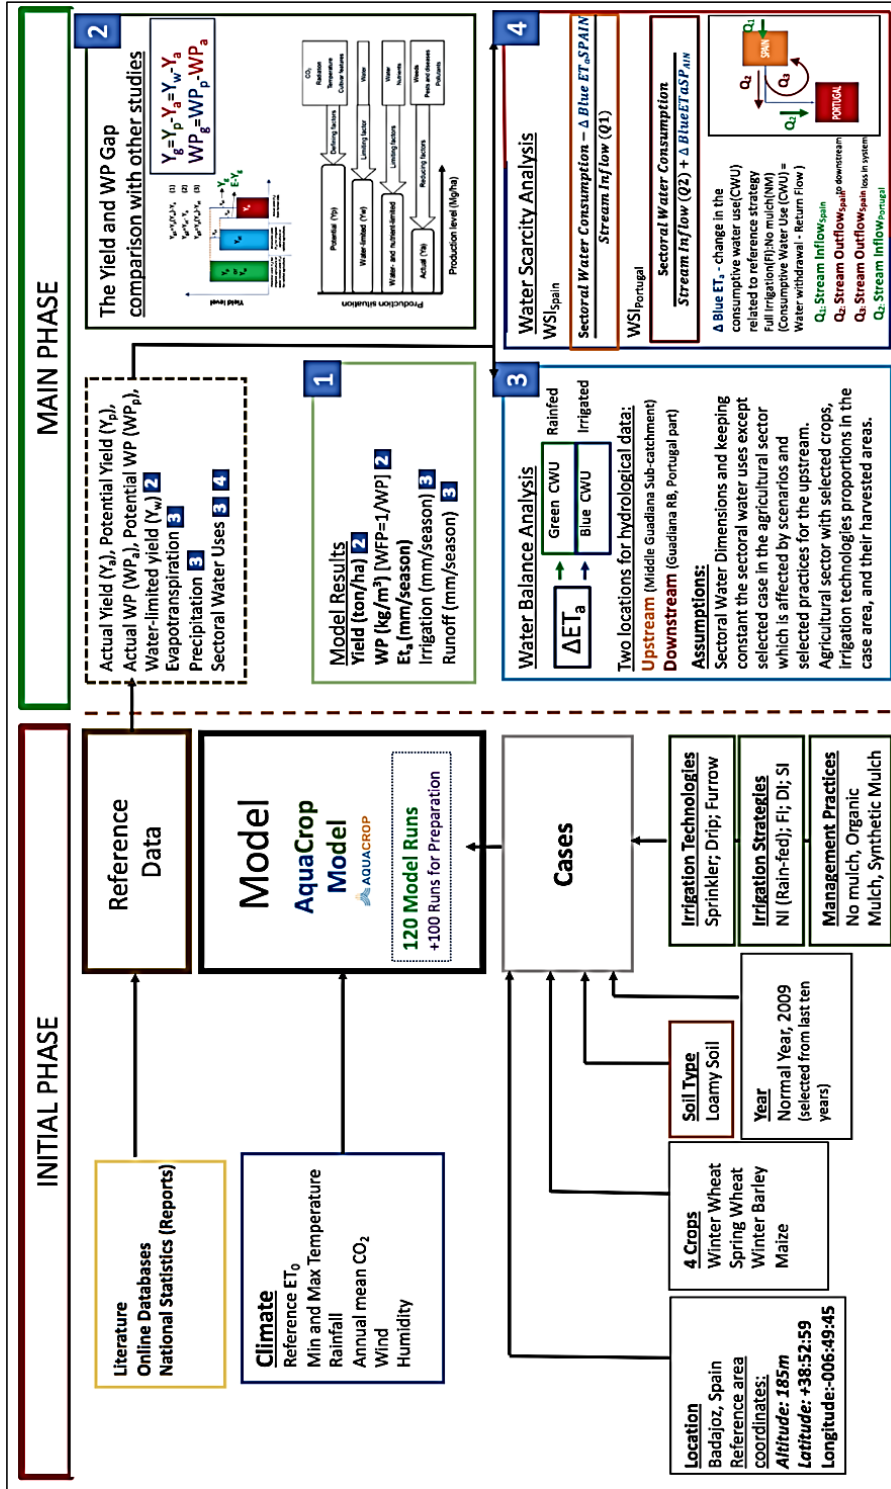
INITIAL PHASE

Literature
Online Databases
National Statistics (Reports)

Reference Data

Climate
Reference $ET_0$
Min and Max Temperature
Rainfall
Annual mean $CO_2$
Wind
Humidity

Model
AquaCrop Model
AQUACROP
120 Model Runs
+100 Runs for Preparation

Cases

Irrigation Technologies
Sprinkler; Drip; Furrow

Irrigation Strategies
NI (Rain-fed); FI; DI; SI

Management Practices
No mulch, Organic Mulch, Synthetic Mulch

Soil Type
Loamy Soil

Year
Normal Year, 2009 (selected from last ten years)

4 Crops
Winter Wheat
Spring Wheat
Winter Barley
Maize

Location
Badajoz, Spain
Reference area coordinates:
Altitude: 185m
Latitude: +38:52:59
Longitude:-006:49:45

MAIN PHASE

Actual Yield ($Y_a$), Potential Yield ($Y_p$),
Actual WP ($WP_a$), Potential WP ($WP_p$), 2
Water-limited yield ($Y_w$) 2
Evapotranspiration 3
Precipitation 3
Sectoral Water Uses 3 4

1
Model Results
Yield (ton/ha) 2
WP (kg/m³) [WFP=1/WP] 2
$Et_a$ (mm/season)
Irrigation (mm/season) 3
Runoff (mm/season) 3

2
The Yield and WP Gap comparison with other studies
$Y_g=Y_p-Y_a=Y_w-Y_a$
$WP_g=WP_p-WP_a$

Yield level
$Y_p$ $Y_w$ $Y_a$ $Y_g$
Production situation
Potential (Yp)
Water-limited (Yw)
Water- and nutrient-limited
Actual (Ya)
Defining factors
Limiting factors
Reducing factors
CO₂ Radiation Temperature Crop features
Water
Water Nutrients
Weeds Pests and diseases Pollutants
Production level (Mg/ha)

3
Water Balance Analysis
$\Delta ET_a$
Green CWU — Rainfed
Blue CWU — Irrigated
Two locations for hydrological data:
Upstream (Middle Guadiana Sub-catchment)
Downstream (Guadiana RB, Portugal part)
Assumptions:
Sectoral Water Dimensions and keeping constant the sectoral water uses except selected case in the agricultural sector which is affected by scenarios and selected practices for the upstream.
Agricultural sector with selected crops, irrigation technologies proportions in the case area, and their harvested areas.

4
Water Scarcity Analysis
$WSI_{Spain}$
$\frac{Sectoral\ Water\ Consumption - \Delta\ Blue\ ET_a SPAIN}{Stream\ Inflow\ (Q1)}$
$WSI_{Portugal}$
$\frac{Sectoral\ Water\ Consumption}{Stream\ Inflow\ (Q2) + \Delta\ Blue ET_a SPAIN}$
Δ Blue $ET_a$ - change in the consumptive water use(CWU) related to reference strategy Full Irrigation(FI);No mulch(NM) (Consumptive Water Use (CWU) = Water withdrawal - Return Flow)
$Q_1$: Stream Inflow$_{Spain}$
$Q_2$: Stream Outflow$_{Spain}$ to downstream
$Q_3$: Stream Outflow$_{Spain}$ loss in system
$Q_2$: Stream Inflow$_{Portugal}$
SPAIN
PORTUGAL
$Q_1$ $Q_2$ $Q_3$